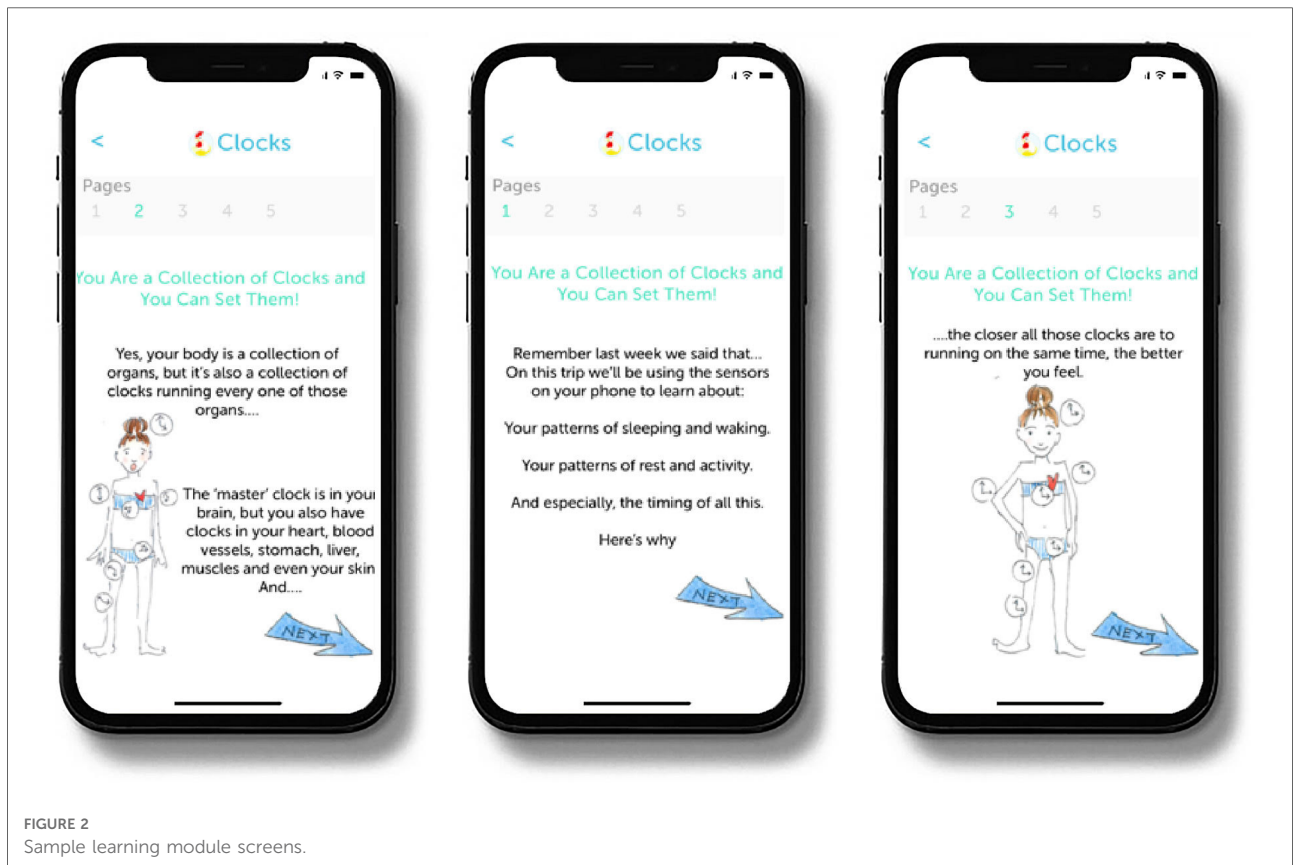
<

Clocks

Pages
1 2 3 4 5

You Are a Collection of Clocks and You Can Set Them!

Yes, your body is a collection of organs, but it's also a collection of clocks running every one of those organs....

The 'master' clock is in your brain, but you also have clocks in your heart, blood vessels, stomach, liver, muscles and even your skin And....

NEXT

<

Clocks

Pages
1 2 3 4 5

You Are a Collection of Clocks and You Can Set Them!

Remember last week we said that... On this trip we'll be using the sensors on your phone to learn about:

Your patterns of sleeping and waking.

Your patterns of rest and activity.

And especially, the timing of all this.

Here's why

NEXT

<

Clocks

Pages
1 2 3 4 5

You Are a Collection of Clocks and You Can Set Them!

....the closer all those clocks are to running on the same time, the better you feel.

NEXT

FIGURE 2
Sample learning module screens.